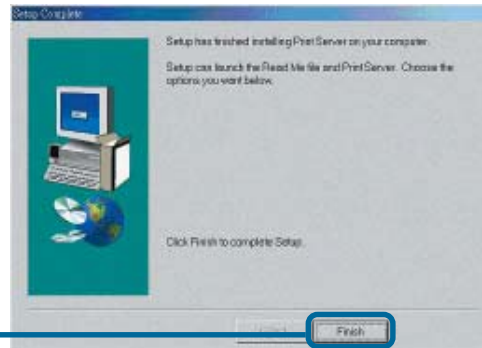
Setup Complete

Setup has finished installing Print Server on your computer.

Setup can launch the Read Me file and Print Server. Choose the options you want below.

Click Finish to complete Setup.

< Back

Finish